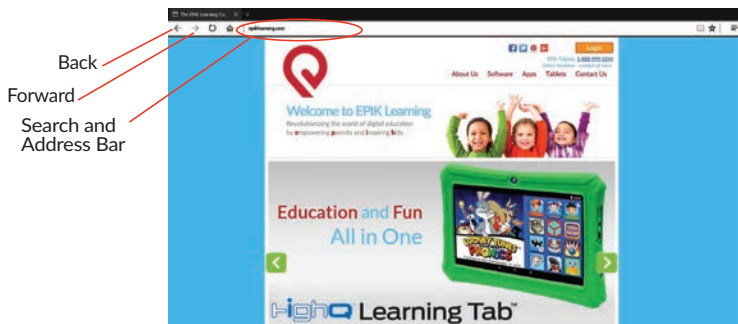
The EPIK Learning Co...

epiklearning.com

Back

Forward

Search and Address Bar

Login

EPIK Tablets: 1-888-999-3245

About Us Software Apps Tablets Contact Us

Welcome to EPIK Learning

Revolutionizing the world of digital education by empowering parents and inspiring kids

Education and Fun All in One

LOONEY TUNES PHONICS

HighQ Learning Tab™